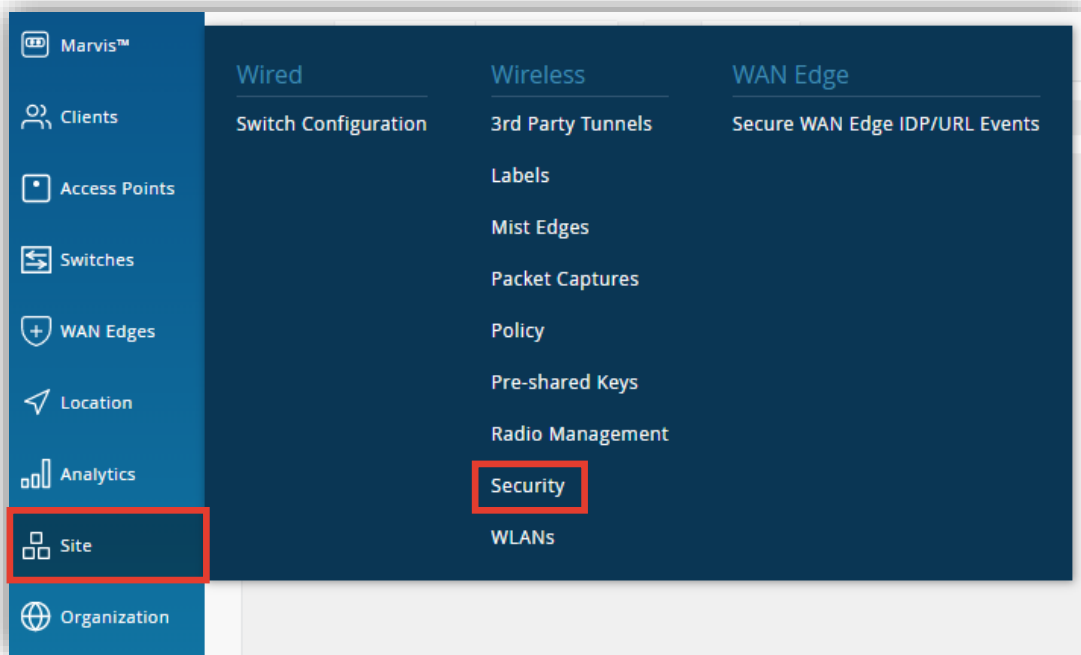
Marvis™
Clients
Access Points
Switches
WAN Edges
Location
Analytics
Site
Organization

Wired
Switch Configuration

Wireless
3rd Party Tunnels
Labels
Mist Edges
Packet Captures
Policy
Pre-shared Keys
Radio Management
Security
WLANs

WAN Edge
Secure WAN Edge IDP/URL Events